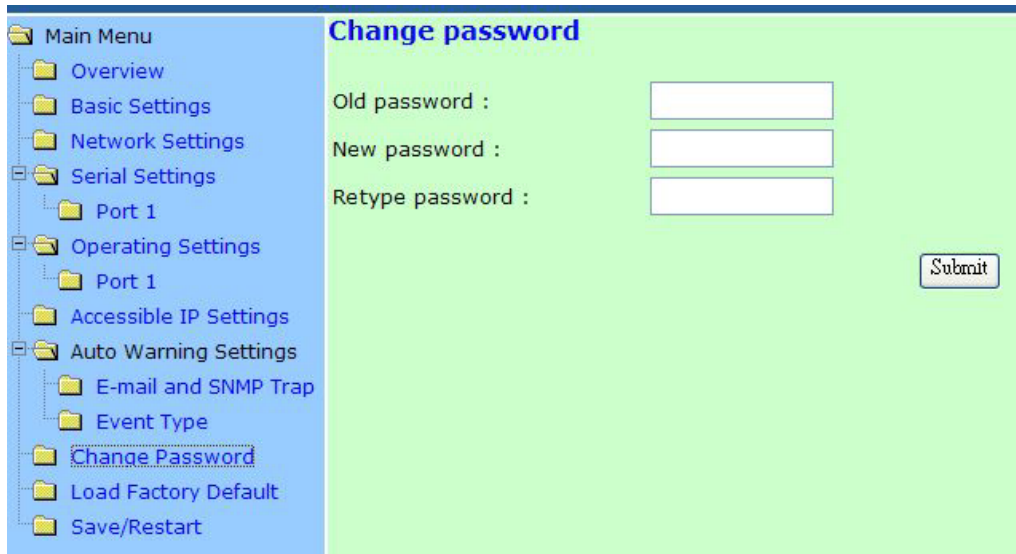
Main Menu
Overview
Basic Settings
Network Settings
Serial Settings
Port 1
Operating Settings
Port 1
Accessible IP Settings
Auto Warning Settings
E-mail and SNMP Trap
Event Type
Change Password
Load Factory Default
Save/Restart

Change password

Old password :
New password :
Retype password :

Submit